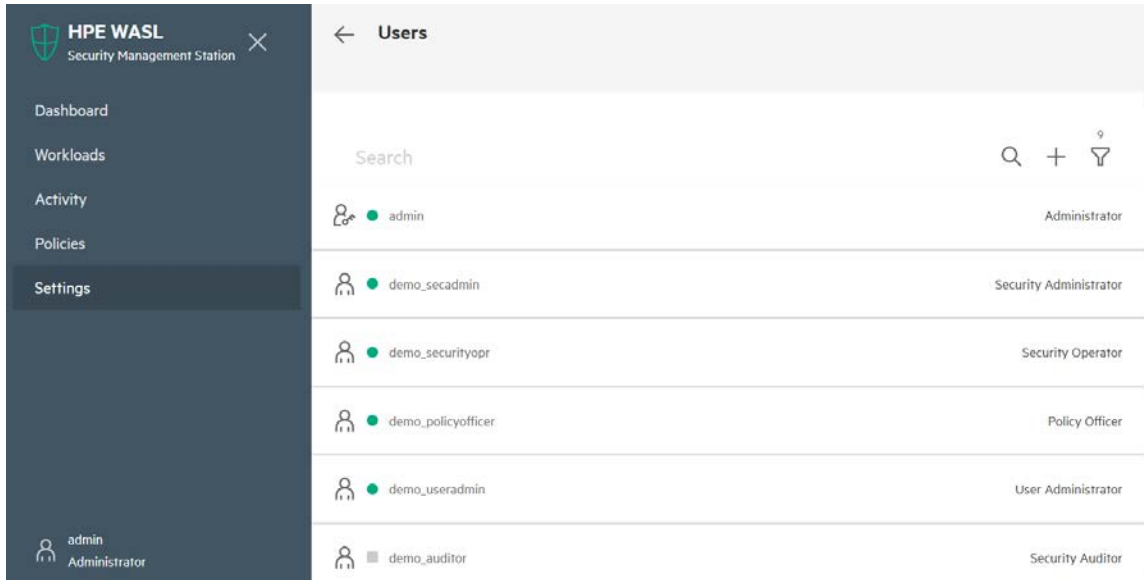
HPE WASL
Security Management Station

Dashboard
Workloads
Activity
Policies
Settings

admin
Administrator

Users

Search

9

admin Administrator
demo_secadmin Security Administrator
demo_securityopr Security Operator
demo_policyofficer Policy Officer
demo_useradmin User Administrator
demo_auditor Security Auditor